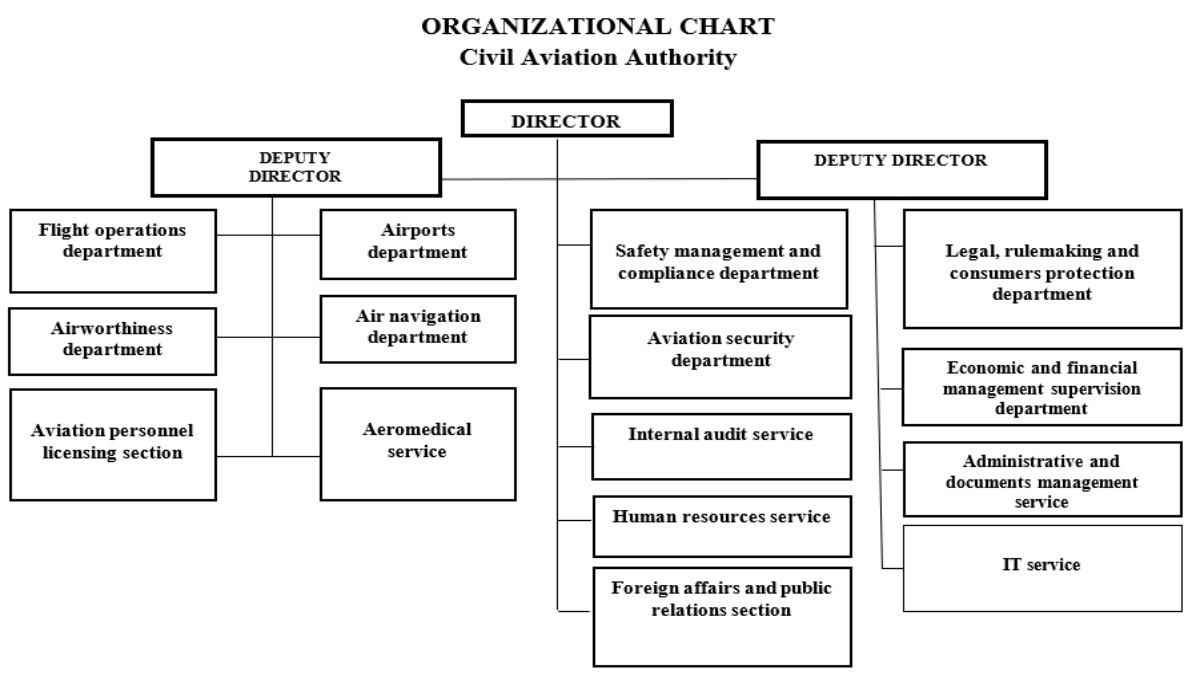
ORGANIZATIONAL CHART
Civil Aviation Authority

DIRECTOR

DEPUTY DIRECTOR

DEPUTY DIRECTOR

Flight operations department

Airports department

Airworthiness department

Air navigation department

Aviation personnel licensing section

Aeromedical service

Safety management and compliance department

Aviation security department

Internal audit service

Human resources service

Foreign affairs and public relations section

Legal, rulemaking and consumers protection department

Economic and financial management supervision department

Administrative and documents management service

IT service